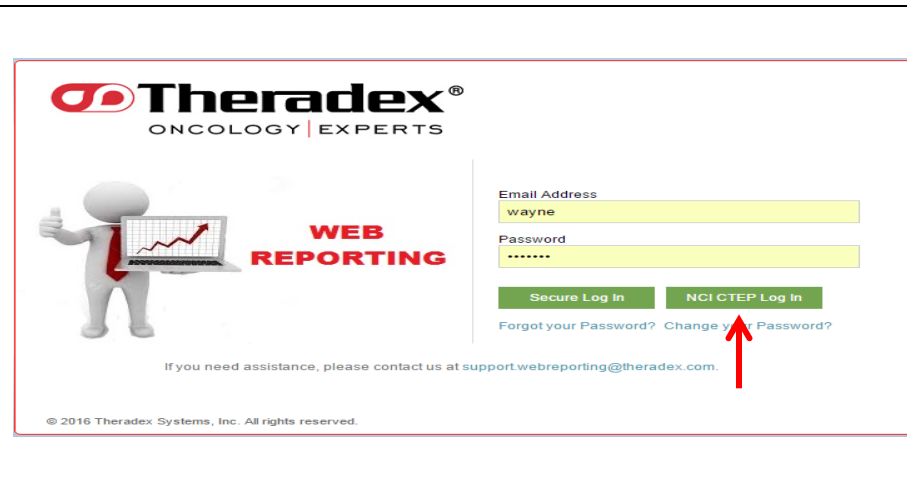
Theradex®
ONCOLOGY | EXPERTS

WEB REPORTING

Email Address
wayne
Password
•••••••

Secure Log In
NCI CTEP Log In

Forgot your Password? Change your Password?

If you need assistance, please contact us at support.webreporting@theradex.com.

© 2016 Theradex Systems, Inc. All rights reserved.